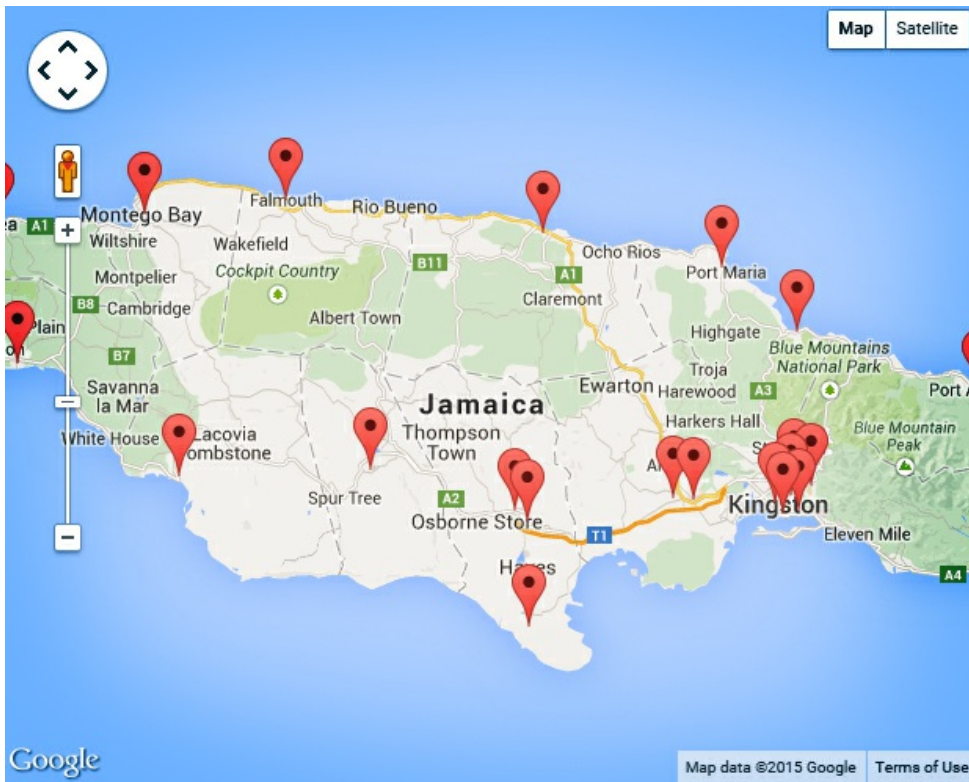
Map Satellite

Montego Bay
Falmouth
Rio Bueno
A1
Wiltshire
Wakefield
Ocho Rios
B11
Port Maria
Montpelier
Cockpit Country
A1
B8
Cambridge
Claremont
Plain
Albert Town
Highgate
B7
Blue Mountains National Park
Troja
Savanna la Mar
Ewarton
Harewood
A3
Port A
Jamaica
Harkers Hall
White House
Lacovia
ombstone
Thompson Town
Blue Mountain Peak
Spur Tree
A2
Kingston
Osborne Store
T1
Eleven Mile
Ha es
A4

Google
Map data ©2015 Google
Terms of Use